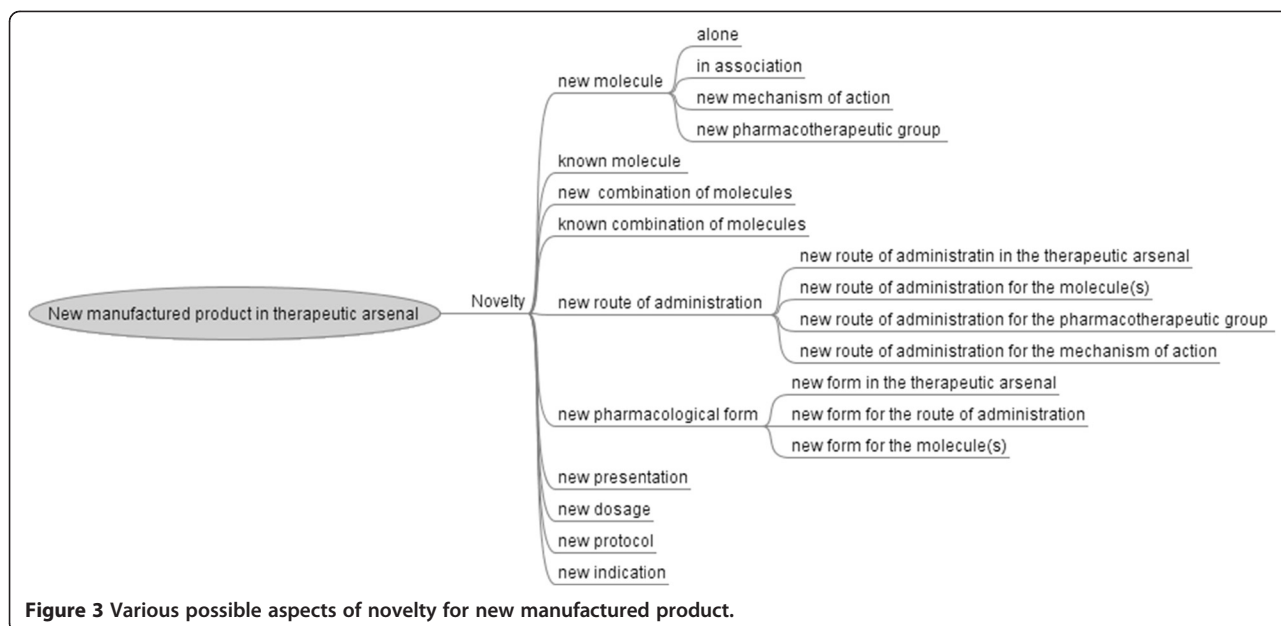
New manufactured product in therapeutic arsenal

Novelty

new molecule

alone

in association

new mechanism of action

new pharmacotherapeutic group

known molecule

new combination of molecules

known combination of molecules

new route of administration

new route of administratin in the therapeutic arsenal

new route of administration for the molecule(s)

new route of administration for the pharmacotherapeutic group

new route of administration for the mechanism of action

new pharmacological form

new form in the therapeutic arsenal

new form for the route of administration

new form for the molecule(s)

new presentation

new dosage

new protocol

new indication

**Figure 3** Various possible aspects of novelty for new manufactured product.